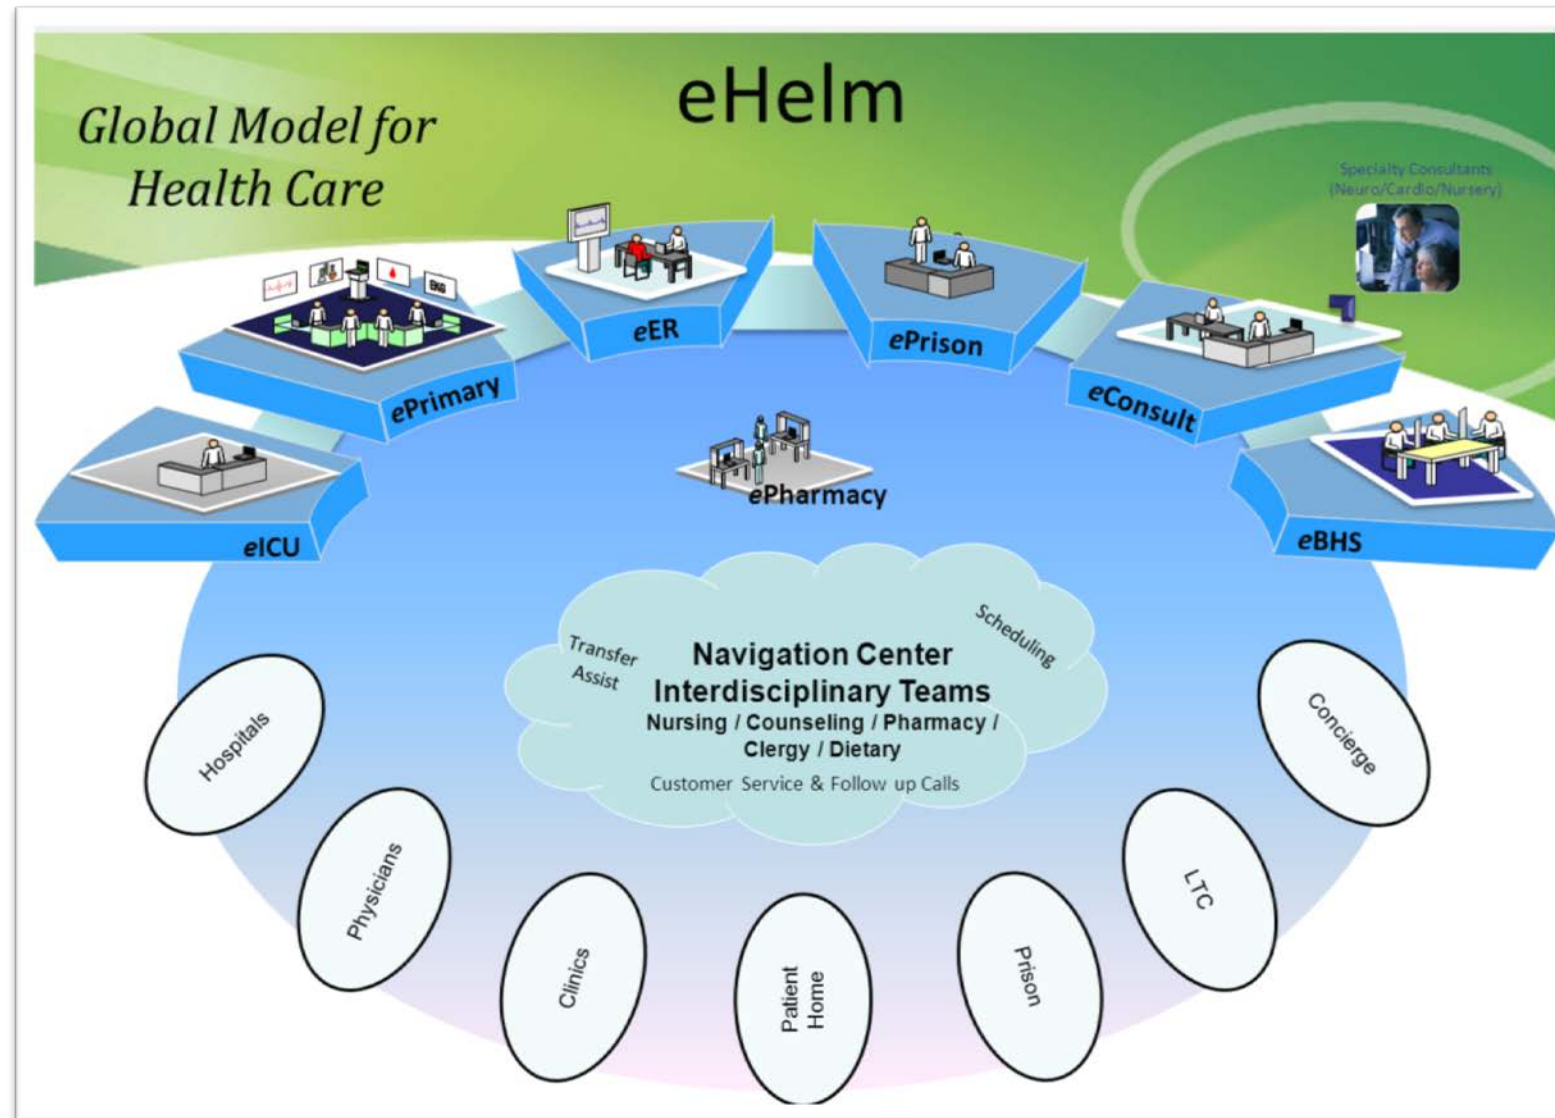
eHelm

Global Model for Health Care

Specialty Consultants (Neuro/Cardio/Nursery)

EKG

eICU

ePrimary

eER

ePrison

eConsult

eBHS

ePharmacy

Transfer Assist

Scheduling

Navigation Center
Interdisciplinary Teams
Nursing / Counseling / Pharmacy / Clergy / Dietary
Customer Service & Follow up Calls

Hospitals

Physicians

Clinics

Patient Home

Prison

LTC

Concierge